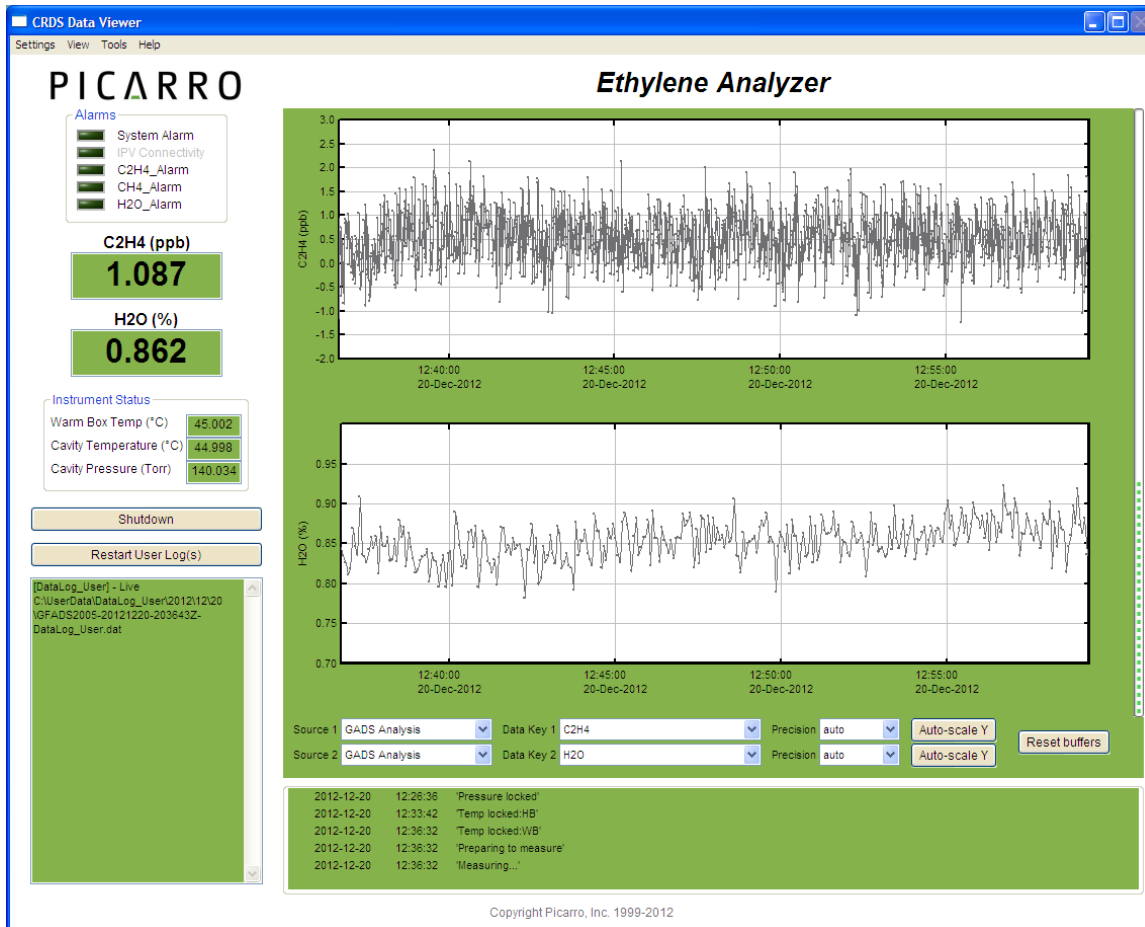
CRDS Data Viewer

Settings View Tools Help

PICARRO

Ethylene Analyzer

Alarms
System Alarm
IPV Connectivity
C2H4_Alarm
CH4_Alarm
H2O_Alarm

C2H4 (ppb)
1.087

H2O (%)
0.862

Instrument Status
Warm Box Temp (°C) 45.002
Cavity Temperature (°C) 44.998
Cavity Pressure (Torr) 140.034

Shutdown

Restart User Log(s)

[DataLog_User] - Live
C:\UserData\DataLog_User\2012\12\20\GFADS2005-20121220-203643Z-DataLog_User.dat

C2H4 (ppb)
3.0
2.5
2.0
1.5
1.0
0.5
0.0
-0.5
-1.0
-1.5
-2.0
12:40:00 20-Dec-2012
12:45:00 20-Dec-2012
12:50:00 20-Dec-2012
12:55:00 20-Dec-2012

H2O (%)
0.95
0.90
0.85
0.80
0.75
0.70
12:40:00 20-Dec-2012
12:45:00 20-Dec-2012
12:50:00 20-Dec-2012
12:55:00 20-Dec-2012

Source 1 GADS Analysis Data Key 1 C2H4 Precision auto Auto-scale Y
Source 2 GADS Analysis Data Key 2 H2O Precision auto Auto-scale Y
Reset buffers

2012-12-20 12:26:36 'Pressure locked'
2012-12-20 12:33:42 'Temp locked:HB'
2012-12-20 12:36:32 'Temp locked:WB'
2012-12-20 12:36:32 'Preparing to measure'
2012-12-20 12:36:32 'Measuring...'

Copyright Picarro, Inc. 1999-2012